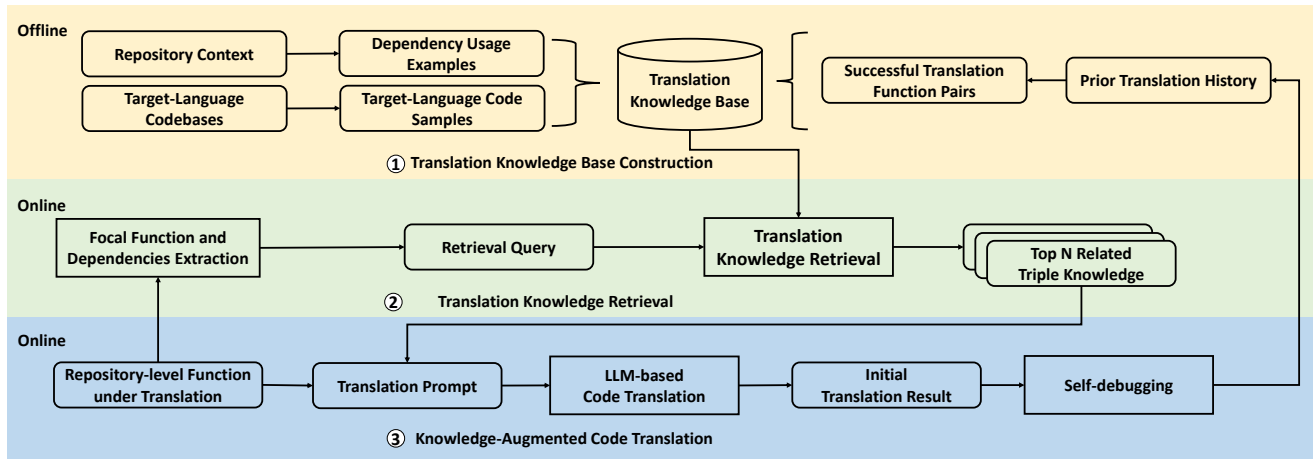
Offline

Repository Context

Dependency Usage Examples

Target-Language Codebases

Target-Language Code Samples

Translation Knowledge Base

Successful Translation Function Pairs

Prior Translation History

① Translation Knowledge Base Construction

Online

Focal Function and Dependencies Extraction

Retrieval Query

Translation Knowledge Retrieval

Top N Related Triple Knowledge

② Translation Knowledge Retrieval

Online

Repository-level Function under Translation

Translation Prompt

LLM-based Code Translation

Initial Translation Result

Self-debugging

③ Knowledge-Augmented Code Translation